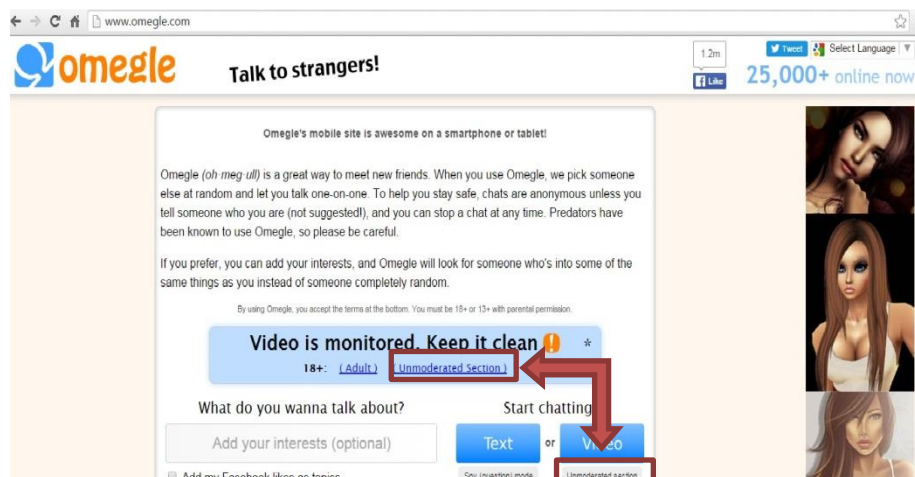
www.omegle.com

omegle Talk to strangers!

1.2m
Like

Tweet Select Language
25,000+ online now

Omegle's mobile site is awesome on a smartphone or tablet!

Omegle (oh meg ull) is a great way to meet new friends. When you use Omegle, we pick someone else at random and let you talk one-on-one. To help you stay safe, chats are anonymous unless you tell someone who you are (not suggested!), and you can stop a chat at any time. Predators have been known to use Omegle, so please be careful.

If you prefer, you can add your interests, and Omegle will look for someone who's into some of the same things as you instead of someone completely random.

By using Omegle, you accept the terms at the bottom. You must be 18+ or 13+ with parental permission.

Video is monitored. Keep it clean !
18+: (Adult) (Unmoderated Section)

What do you wanna talk about?

Add your interests (optional)

Add my Facebook likes as topics

Start chatting:

Text or Video

Spy (question) mode

Unmoderated section